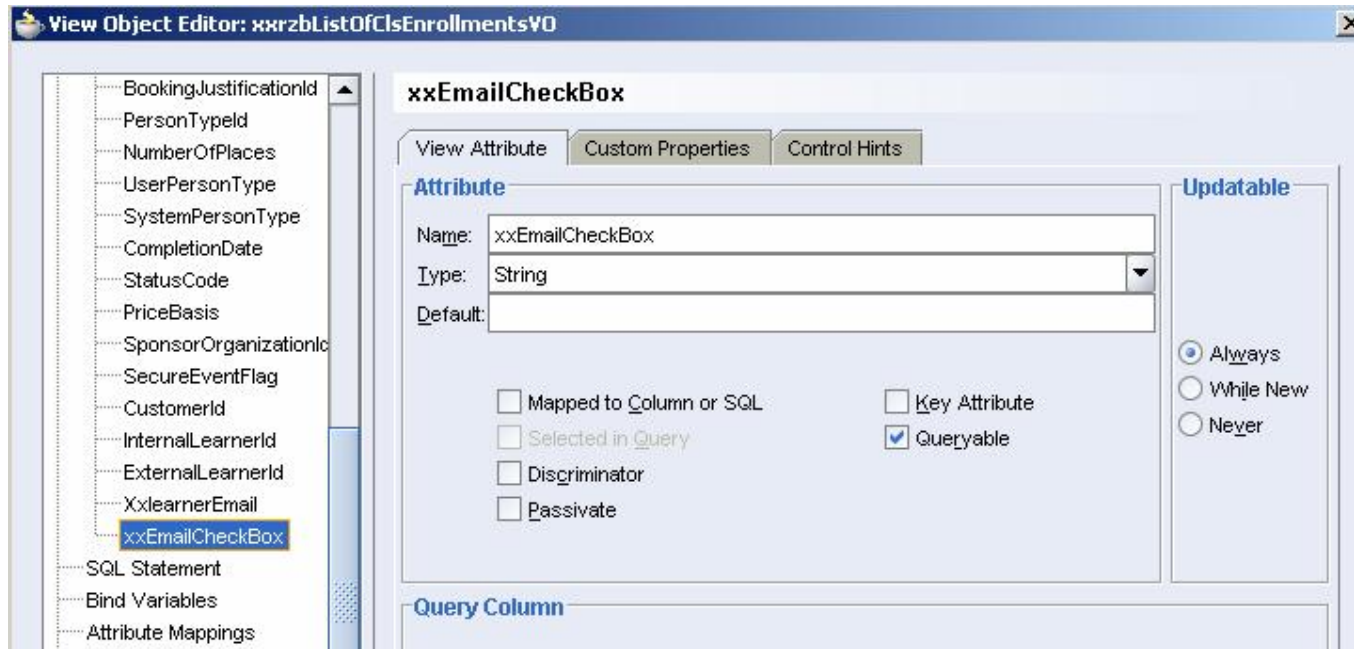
View Object Editor: xxrzbListOfClsEnrollmentsVO

BookingJustificationId
PersonTypeId
NumberOfPlaces
UserPersonType
SystemPersonType
CompletionDate
StatusCode
PriceBasis
SponsorOrganizationIc
SecureEventFlag
CustomerId
InternalLearnerId
ExternalLearnerId
XxlearnerEmail
xxEmailCheckBox
SQL Statement
Bind Variables
Attribute Mappings

xxEmailCheckBox

View Attribute | Custom Properties | Control Hints

Attribute

Name: xxEmailCheckBox
Type: String
Default:

Mapped to Column or SQL
Selected in Query
Discriminator
Passivate
Key Attribute
Queryable

Updatable

Always
While New
Never

Query Column